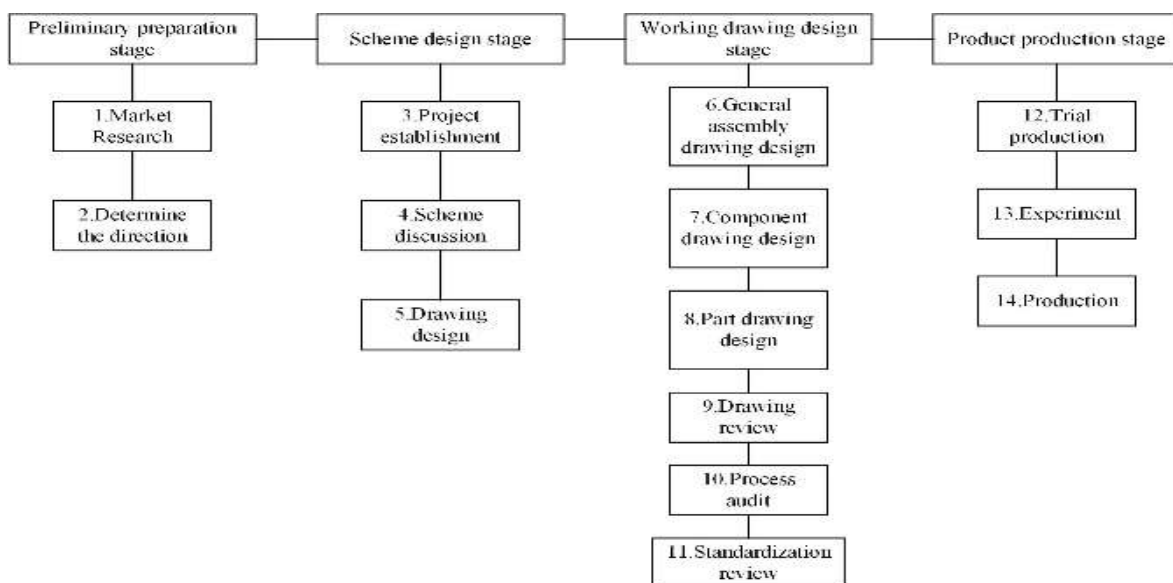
Preliminary preparation stage

1.Market Research

2.Determine the direction

Scheme design stage

3.Project establishment

4.Scheme discussion

5.Drawing design

Working drawing design stage

6.General assembly drawing design

7.Component drawing design

8.Part drawing design

9.Drawing review

10.Process audit

11.Standardization review

Product production stage

12.Trial production

13.Experiment

14.Production